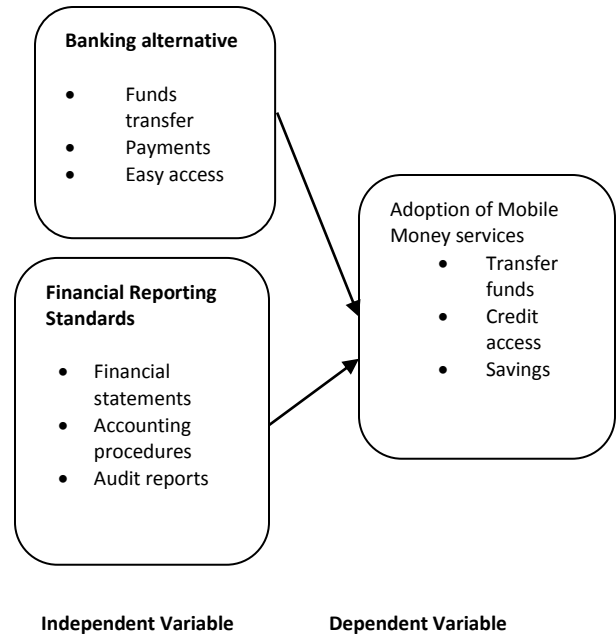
**Banking alternative**

- Funds transfer
- Payments
- Easy access

**Financial Reporting Standards**

- Financial statements
- Accounting procedures
- Audit reports

Adoption of Mobile Money services

- Transfer funds
- Credit access
- Savings

**Independent Variable**

**Dependent Variable**